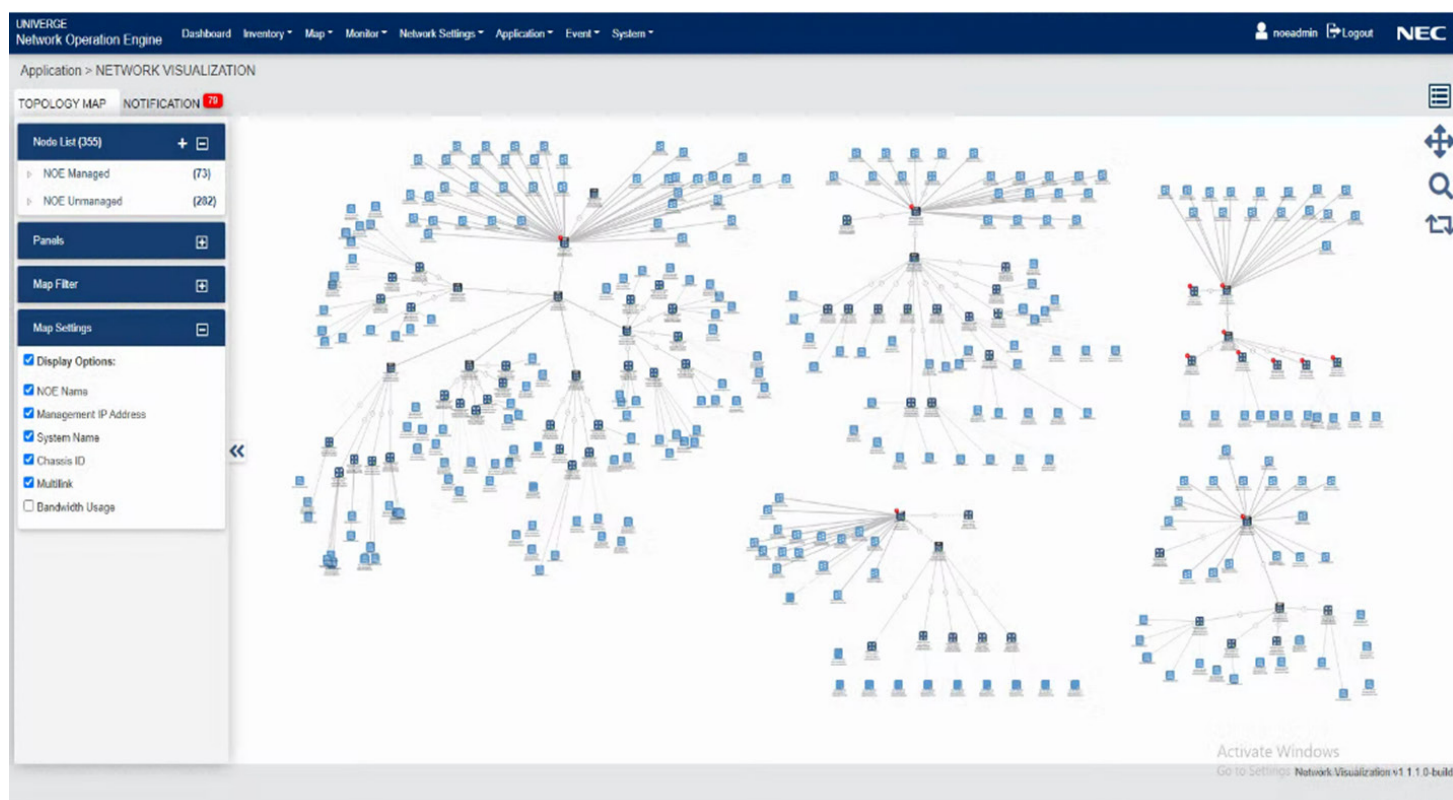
UNIVERGE
Network Operation Engine

Dashboard Inventory Map Monitor Network Settings Application Event System

noeadmin Logout NEC

Application > NETWORK VISUALIZATION

TOPOLOGY MAP NOTIFICATION 79

Node List (355)

NOE Managed (73)

NOE Unmanaged (282)

Panels

Map Filter

Map Settings

Display Options:

NOE Name

Management IP Address

System Name

Chassis ID

Multilink

Bandwidth Usage

Activate Windows
Go to Settings Network Visualization v1.1.1.0-build